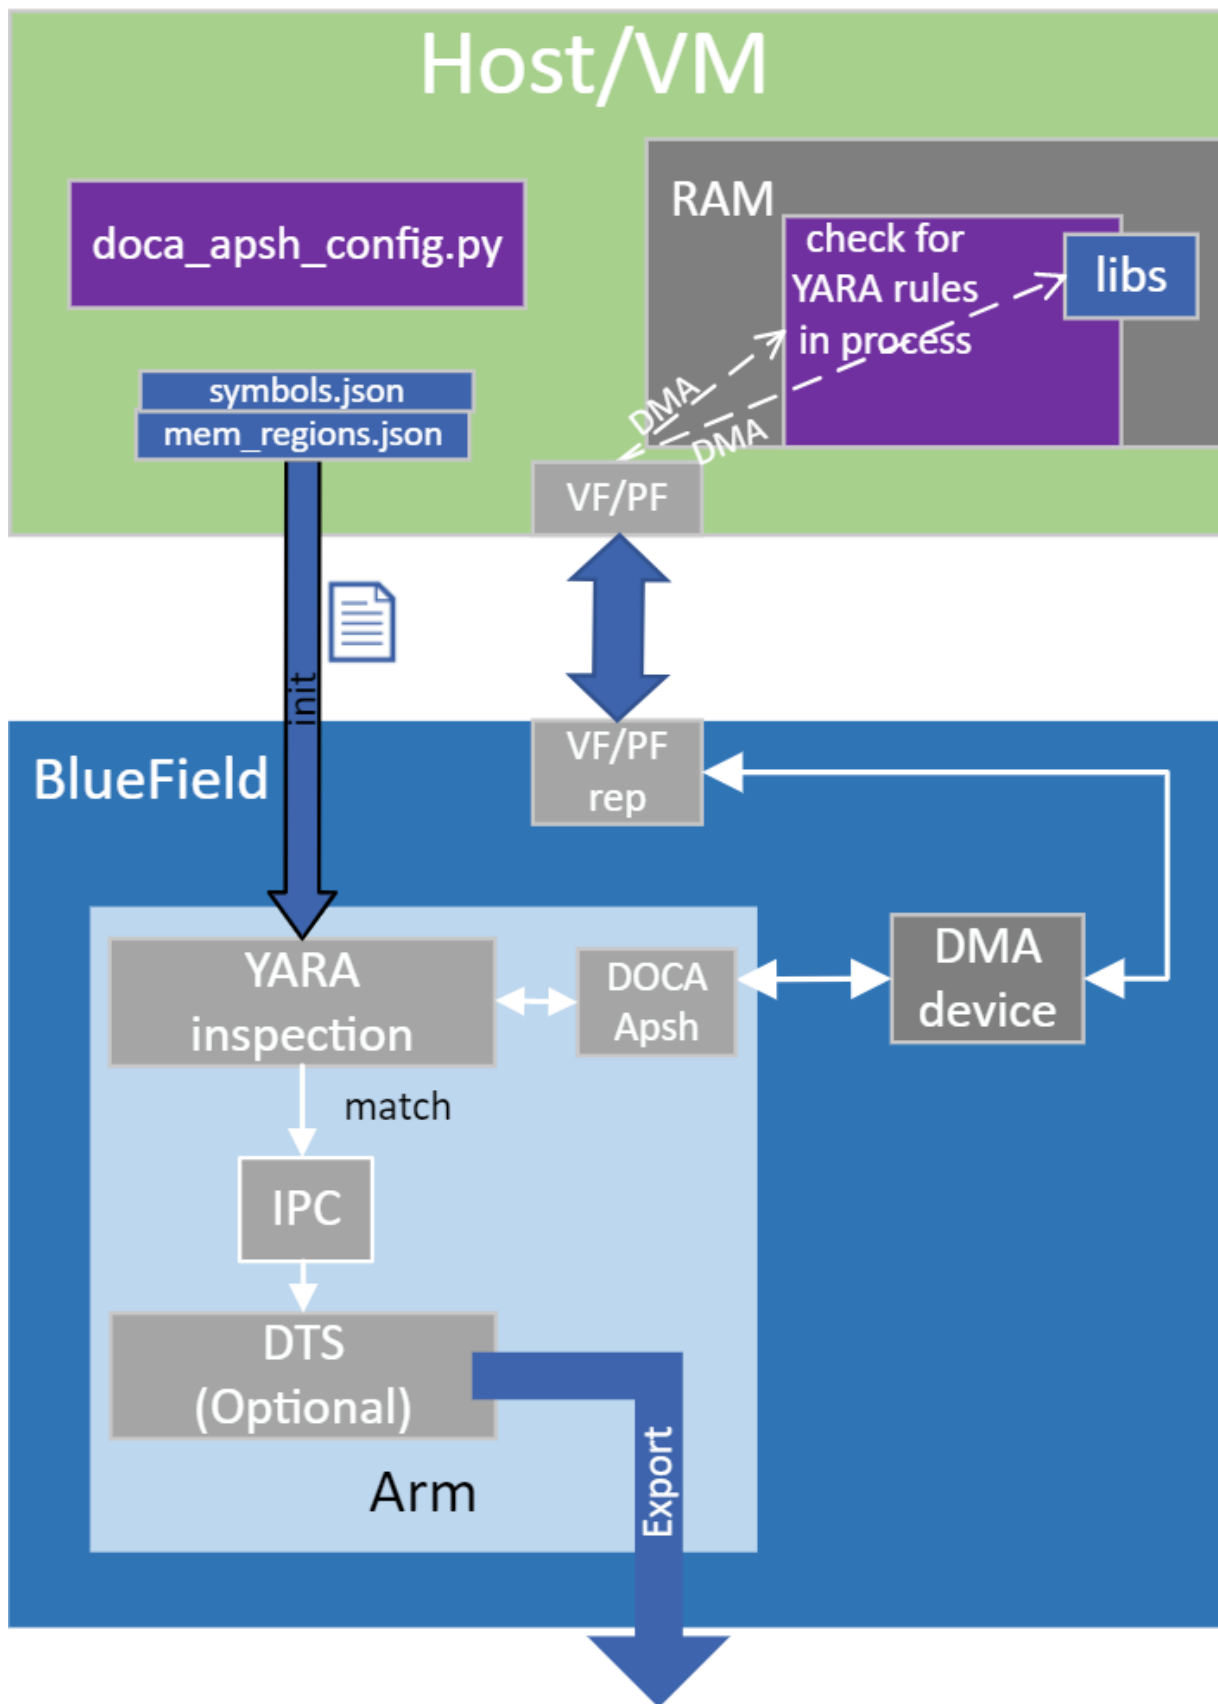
Host/VM

doca_apsh_config.py

RAM

check for YARA rules in process

libs

DMA

DMA

symbols.json

mem_regions.json

VF/PF

init

BlueField

VF/PF rep

YARA inspection

DOCA Apsh

DMA device

match

IPC

DTS (Optional)

Arm

Export